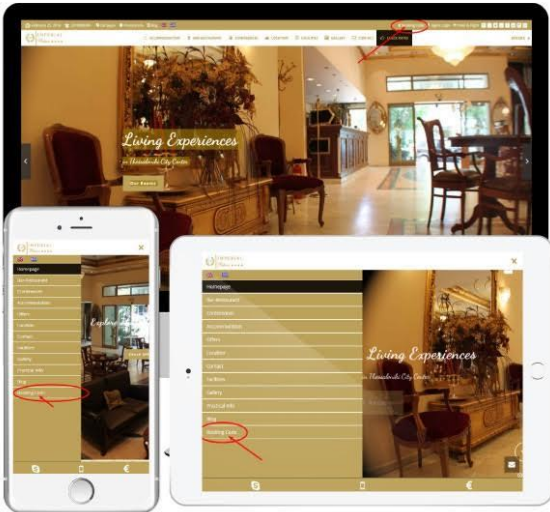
Living Experiences
in Thessaloniki City Center

Homepage
Our Restaurant
Conferences
Accommodation
Offers
Location
Contact
Facilities
Gallery
Practical Info
Blog
Booking Code

Living Experiences
in Thessaloniki City Center

Homepage
Our Restaurant
Conferences
Accommodation
Offers
Location
Contact
Facilities
Gallery
Practical Info
Blog
Booking Code

Explore